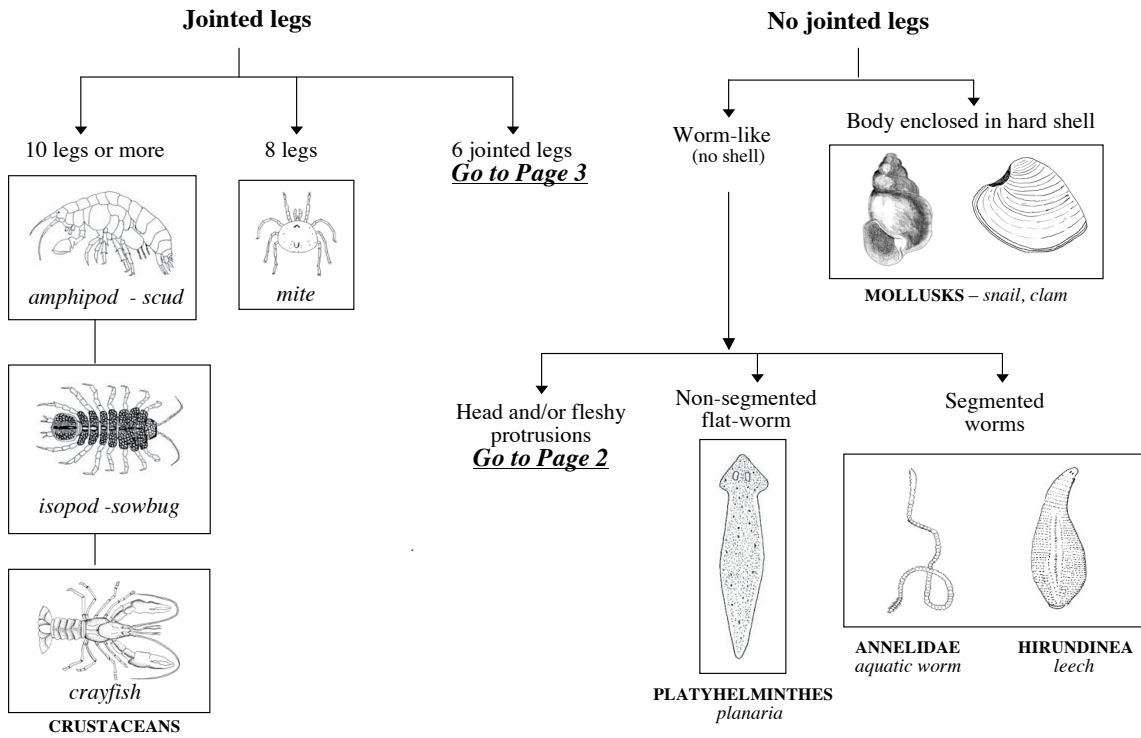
**Jointed legs**

10 legs or more

*amphipod - scud*

*isopod -sowbug*

*crayfish*

**CRUSTACEANS**

8 legs

*mite*

6 jointed legs
***Go to Page 3***

**No jointed legs**

Worm-like
(no shell)

Body enclosed in hard shell

**MOLLUSKS** – *snail, clam*

Head and/or fleshy protrusions
***Go to Page 2***

Non-segmented flat-worm

**PLATYHELMINTHES**
*planaria*

Segmented worms

**ANNELIDAE**
*aquatic worm*

**HIRUNDINEA**
*leech*